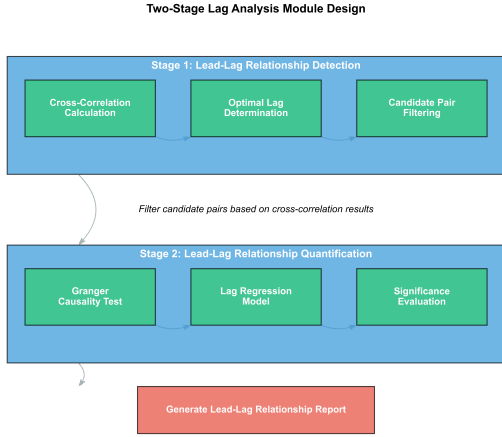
Two-Stage Lag Analysis Module Design

Stage 1: Lead-Lag Relationship Detection

Cross-Correlation Calculation

Optimal Lag Determination

Candidate Pair Filtering

Filter candidate pairs based on cross-correlation results

Stage 2: Lead-Lag Relationship Quantification

Granger Causality Test

Lag Regression Model

Significance Evaluation

Generate Lead-Lag Relationship Report